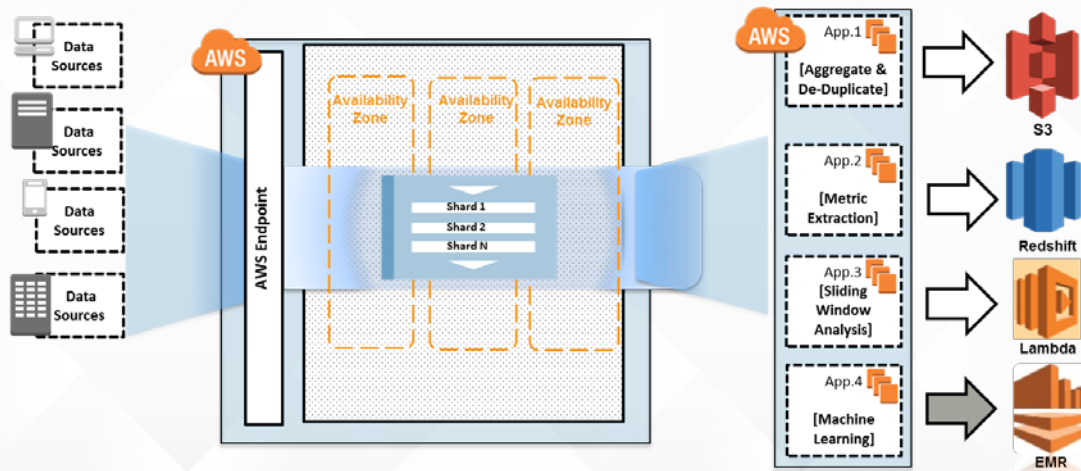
Data Sources

Data Sources

Data Sources

Data Sources

AWS

AWS Endpoint

Availability Zone

Availability Zone

Availability Zone

Shard 1
Shard 2
Shard N

AWS

App.1
[Aggregate & De-Duplicate]

App.2
[Metric Extraction]

App.3
[Sliding Window Analysis]

App.4
[Machine Learning]

S3

Redshift

Lambda

EMR